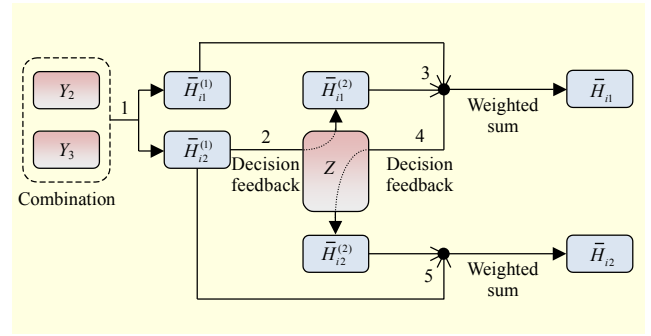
$Y_2$

$Y_3$

Combination

1

$\bar{H}_{i1}^{(1)}$

$\bar{H}_{i2}^{(1)}$

2

Decision feedback

$\bar{H}_{i1}^{(2)}$

$Z$

$\bar{H}_{i2}^{(2)}$

3

4

Decision feedback

5

Weighted sum

$\bar{H}_{i1}$

Weighted sum

$\bar{H}_{i2}$